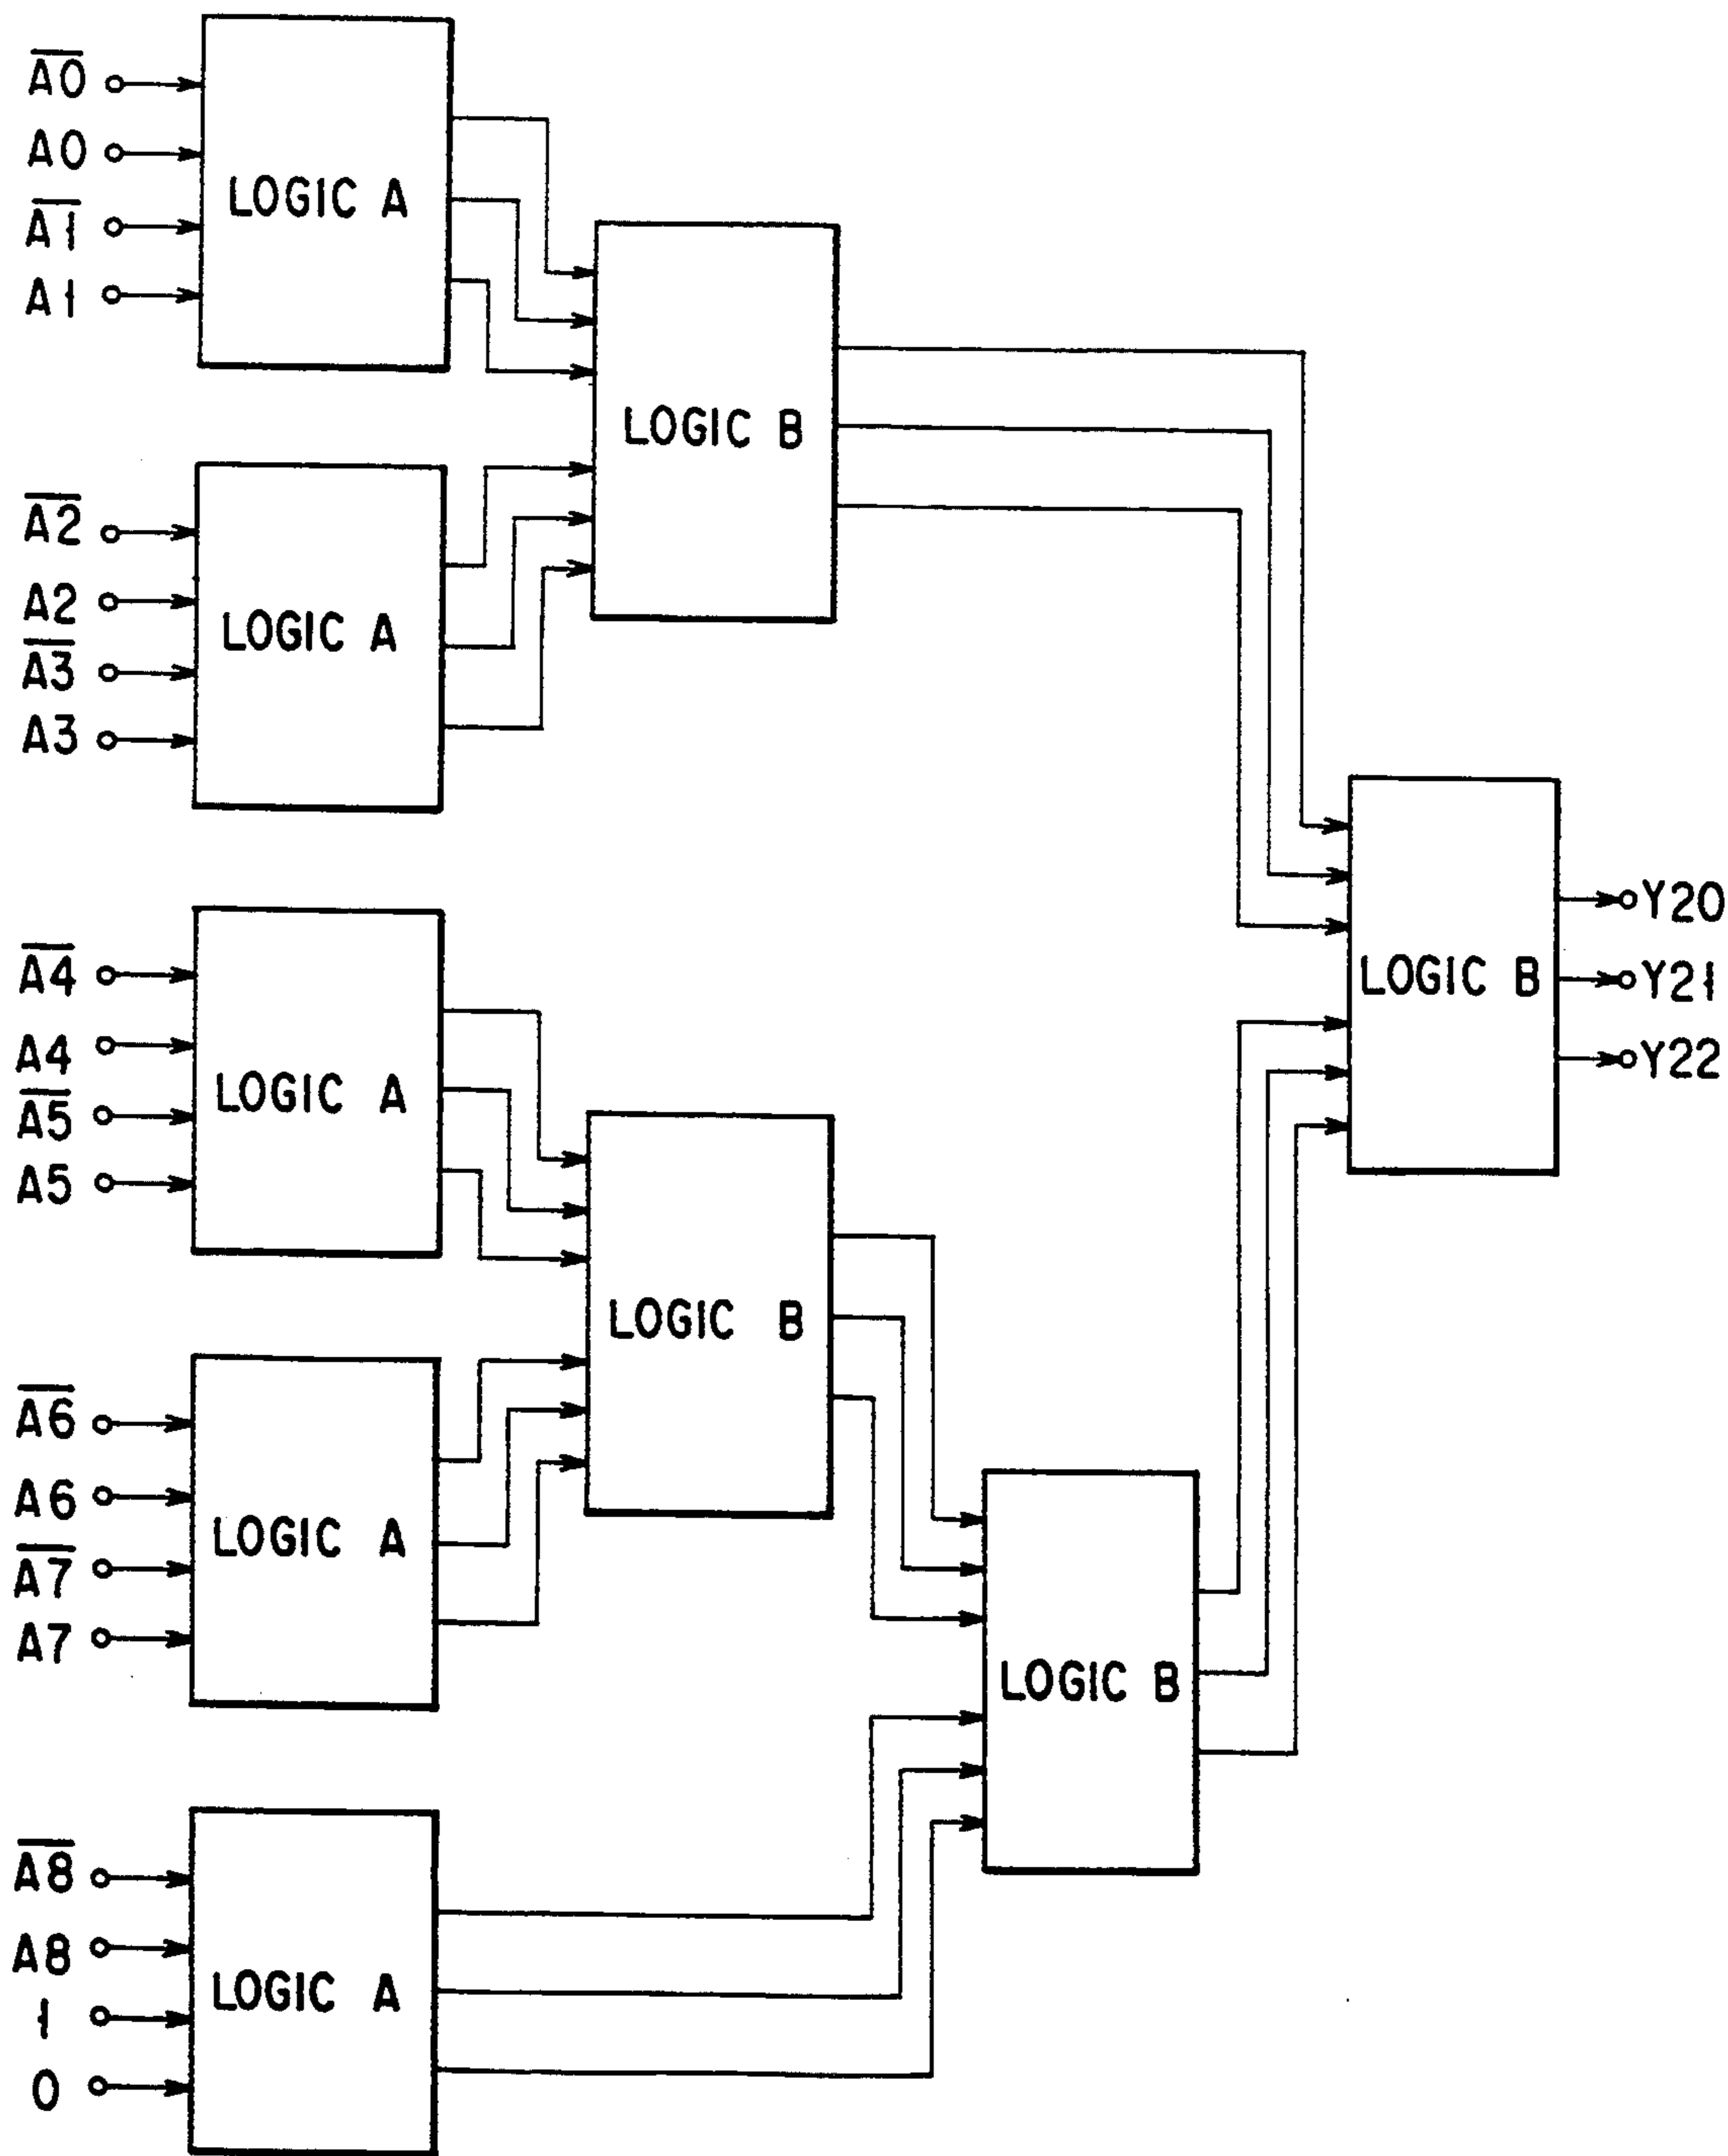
$\overline{A0}$
A0
$\overline{A1}$
A1
LOGIC A
$\overline{A2}$
A2
$\overline{A3}$
A3
LOGIC A
LOGIC B
$\overline{A4}$
A4
$\overline{A5}$
A5
LOGIC A
$\overline{A6}$
A6
$\overline{A7}$
A7
LOGIC A
LOGIC B
$\overline{A8}$
A8
1
0
LOGIC A
LOGIC B
LOGIC B
Y20
Y21
Y22